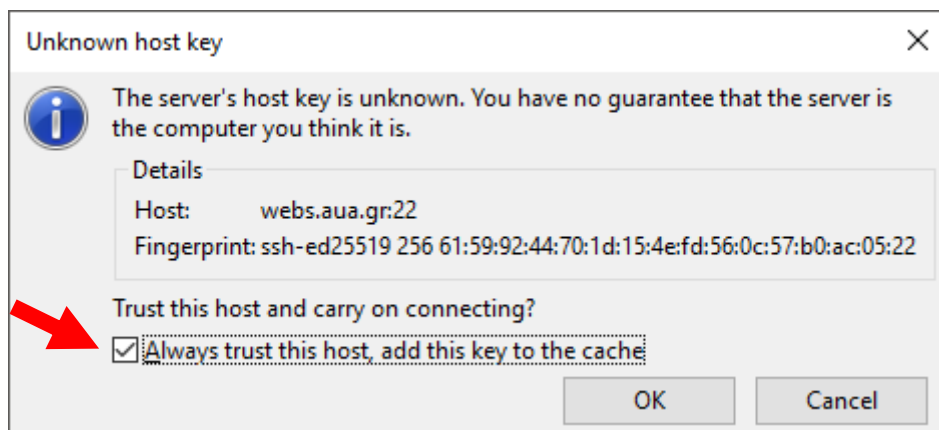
Unknown host key

The server's host key is unknown. You have no guarantee that the server is the computer you think it is.

Details

Host: webs.aua.gr:22

Fingerprint: ssh-ed25519 256 61:59:92:44:70:1d:15:4e:fd:56:0c:57:b0:ac:05:22

Trust this host and carry on connecting?

Always trust this host, add this key to the cache

OK

Cancel